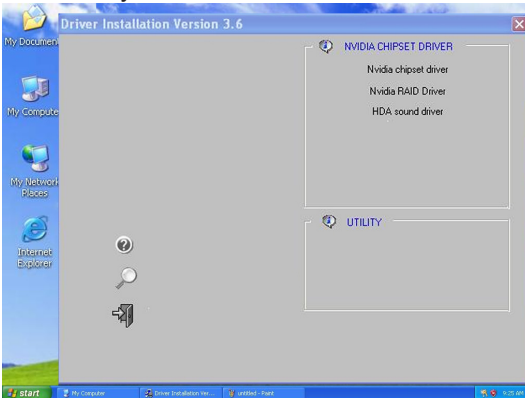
My Documents
My Computer
My Network Places
Internet Explorer

Driver Installation Version 3.6

NVIDIA CHIPSET DRIVER
Nvidia chipset driver
Nvidia RAID Driver
HDA sound driver

UTILITY

start
My Computer
Driver Installation Ver...
untitled - Paint
9:25 AM